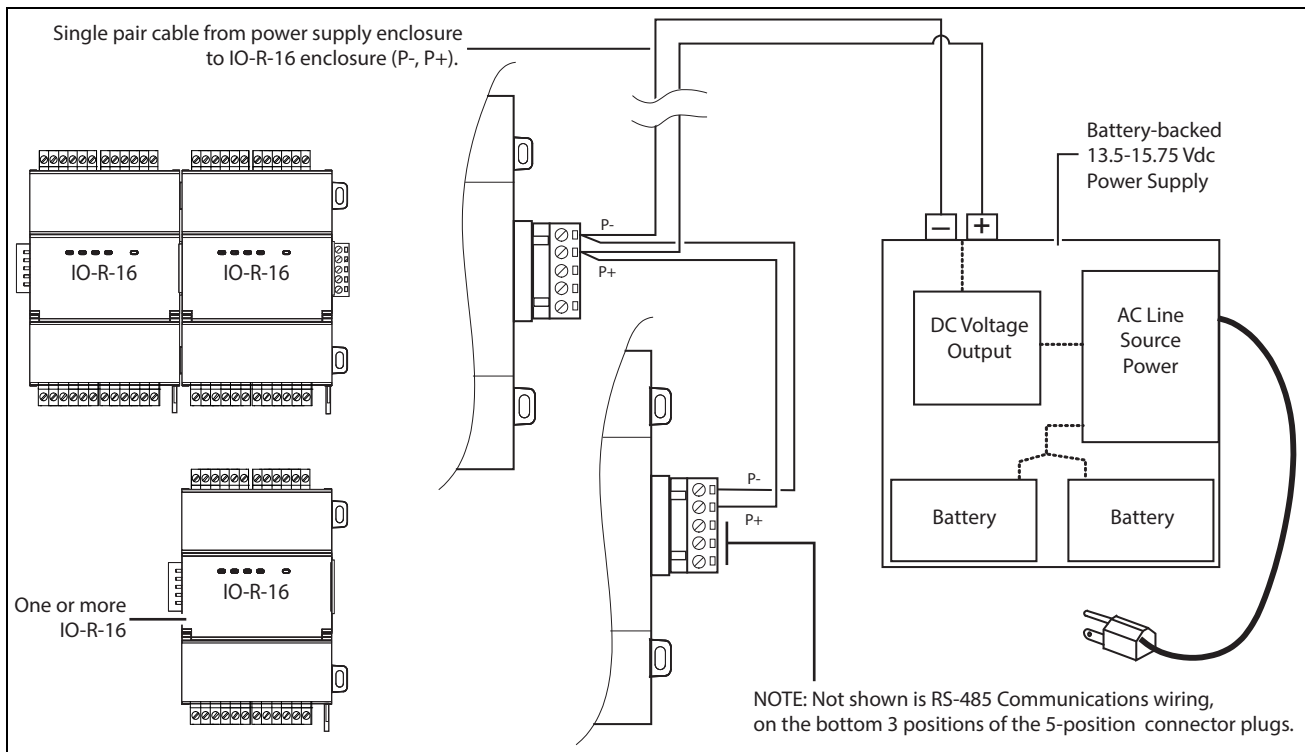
Single pair cable from power supply enclosure to IO-R-16 enclosure (P-, P+).

Battery-backed 13.5-15.75 Vdc Power Supply

IO-R-16

IO-R-16

P-

P+

−

+

DC Voltage Output

AC Line Source Power

IO-R-16

One or more IO-R-16

P-

P+

Battery

Battery

NOTE: Not shown is RS-485 Communications wiring, on the bottom 3 positions of the 5-position connector plugs.